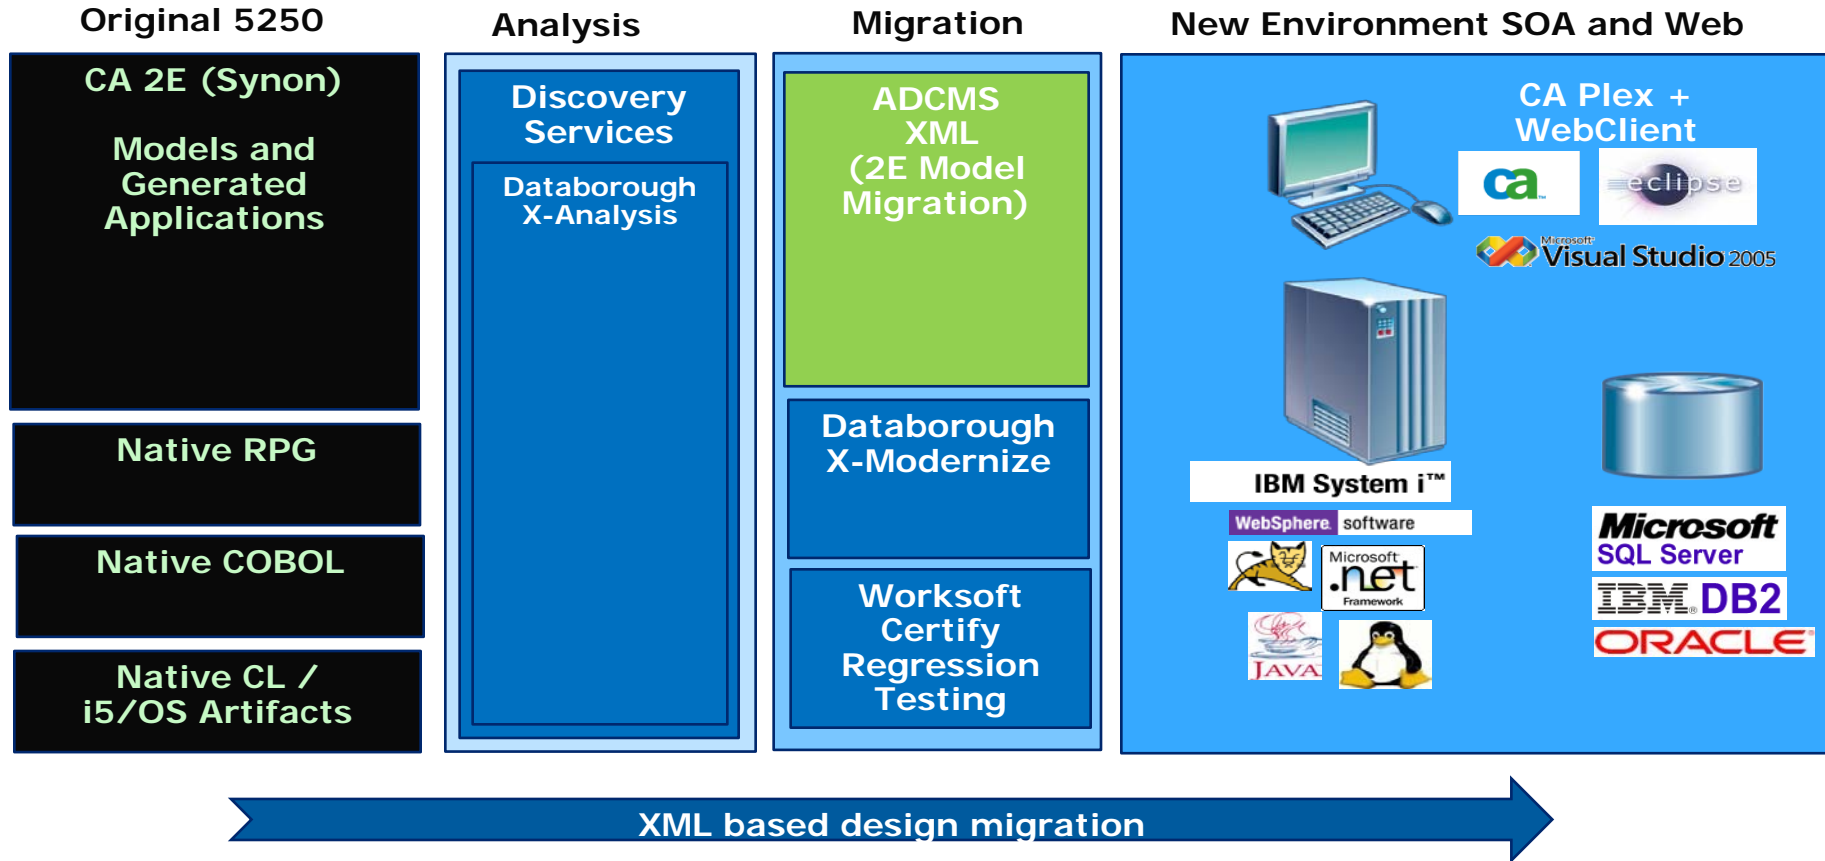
Original 5250

CA 2E (Synon)

Models and Generated Applications

Native RPG

Native COBOL

Native CL / i5/OS Artifacts

Analysis

Discovery Services

Databorough X-Analysis

Migration

ADCMS XML (2E Model Migration)

Databorough X-Modernize

Worksoft Certify Regression Testing

New Environment SOA and Web

CA Plex + WebClient

ca

eclipse

Microsoft Visual Studio 2005

IBM System i™

WebSphere software

Microsoft .net Framework

JAVA

Microsoft SQL Server

IBM DB2

ORACLE

XML based design migration